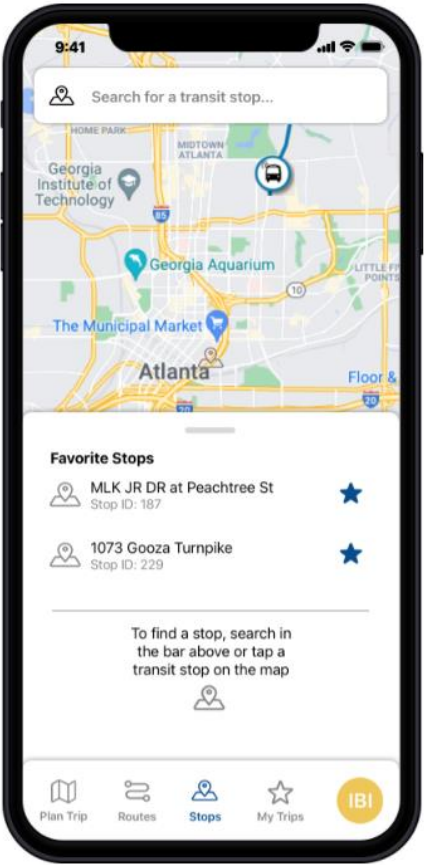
9:41

Search for a transit stop...

HOME PARK
MIDTOWN ATLANTA
Georgia Institute of Technology
85
Georgia Aquarium
LITTLE FI POINTS
10
The Municipal Market
Atlanta
Floor &
20

Favorite Stops

MLK JR DR at Peachtree St
Stop ID: 187

1073 Gooza Turnpike
Stop ID: 229

To find a stop, search in the bar above or tap a transit stop on the map

Plan Trip
Routes
Stops
My Trips
IBI